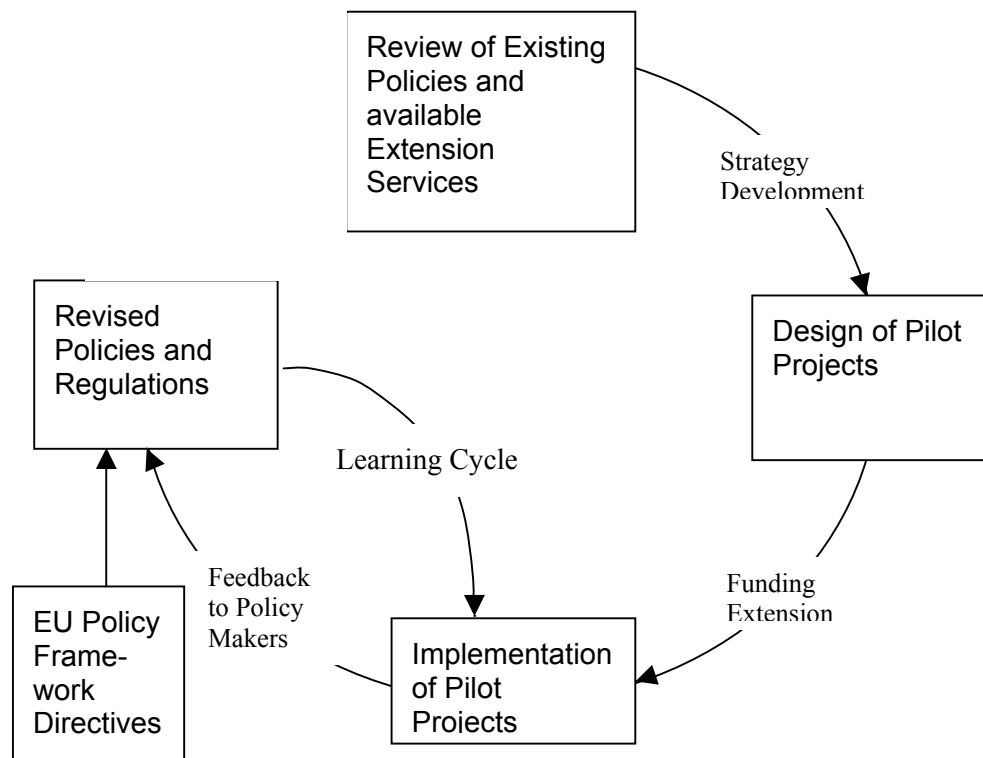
Review of Existing Policies and available Extension Services

Strategy Development

Design of Pilot Projects

Revised Policies and Regulations

Learning Cycle

Feedback to Policy Makers

Funding Extension

EU Policy Framework Directives

Implementation of Pilot Proiects